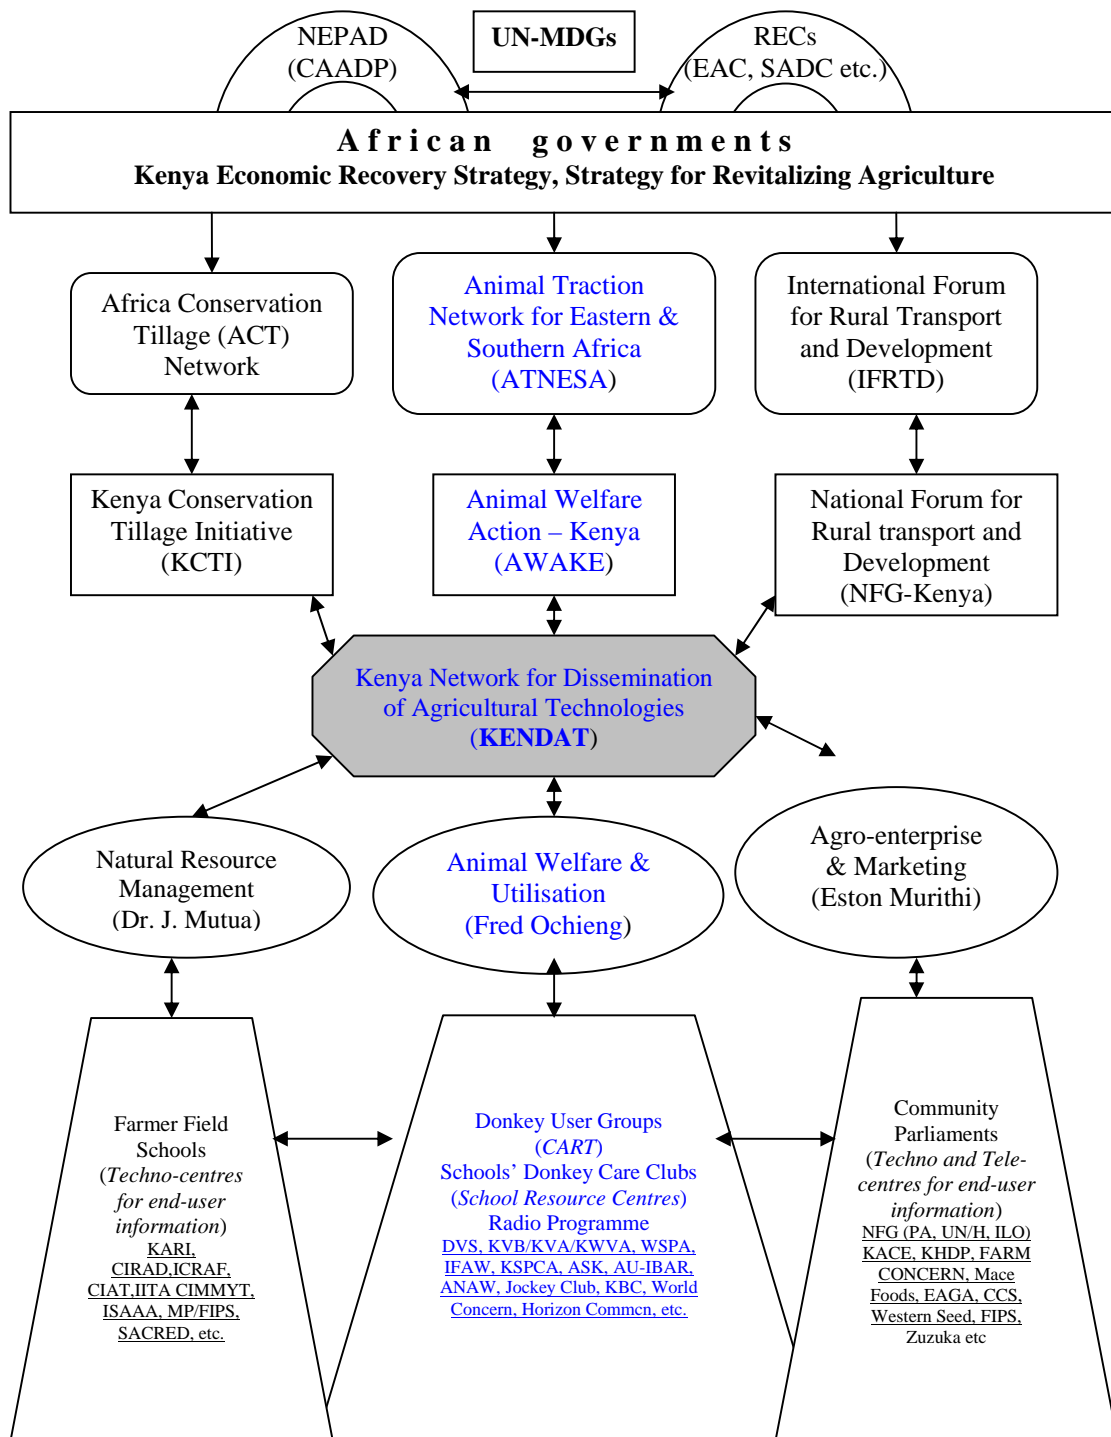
NEPAD (CAADP)

UN-MDGs

RECs (EAC, SADC etc.)

African governments
Kenya Economic Recovery Strategy, Strategy for Revitalizing Agriculture

Africa Conservation Tillage (ACT) Network

Animal Traction Network for Eastern & Southern Africa (ATNESA)

International Forum for Rural Transport and Development (IFRTD)

Kenya Conservation Tillage Initiative (KCTI)

Animal Welfare Action – Kenya (AWAKE)

National Forum for Rural transport and Development (NFG-Kenya)

Kenya Network for Dissemination of Agricultural Technologies (KENDAT)

Natural Resource Management (Dr. J. Mutua)

Animal Welfare & Utilisation (Fred Ochieng)

Agro-enterprise & Marketing (Eston Murithi)

Farmer Field Schools (*Techno-centres for end-user information*)
KARI, CIRAD,ICRAF, CIAT,IITA CIMMYT, ISAAA, MP/FIPS, SACRED, etc.

Donkey User Groups (*CART*)
Schools' Donkey Care Clubs (*School Resource Centres*)
Radio Programme
DVS, KVB/KVA/KWVA, WSPA, IFAW, KSPCA, ASK, AU-IBAR, ANAW, Jockey Club, KBC, World Concern, Horizon Commcn, etc.

Community Parliaments (*Techno and Tele-centres for end-user information*)
NFG (PA, UN/H, ILO) KACE, KHDP, FARM CONCERN, Mace Foods, EAGA, CCS, Western Seed, FIPS, Zuzuka etc